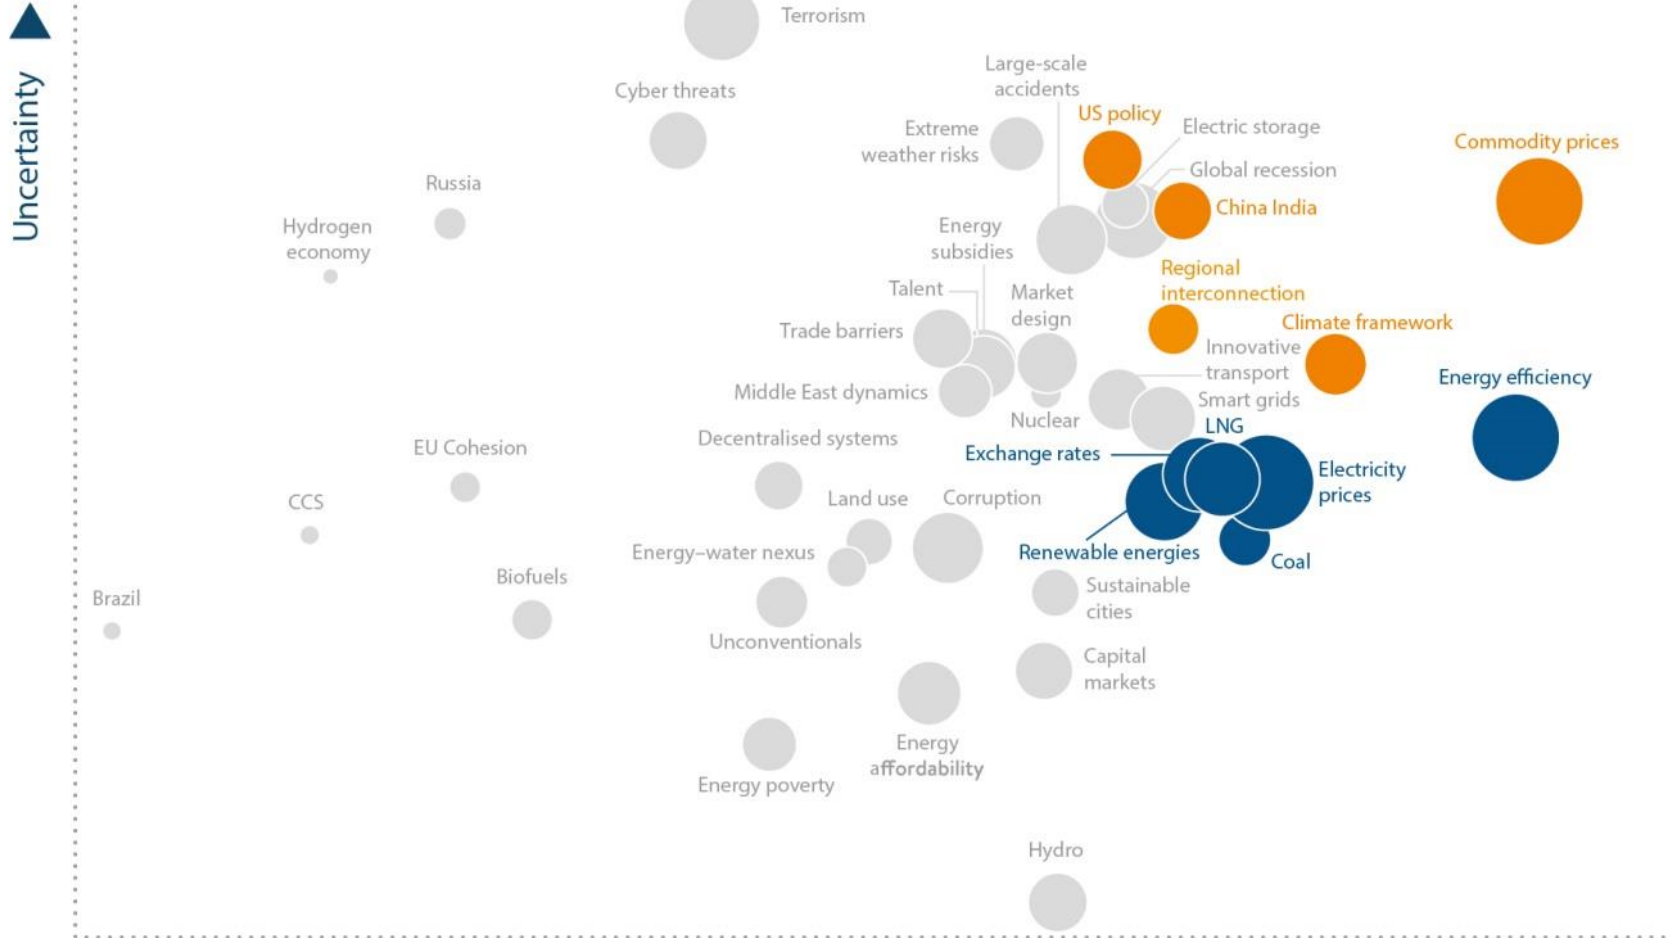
Uncertainty

Terrorism

Cyber threats

Large-scale accidents

US policy

Electric storage

Commodity prices

Extreme weather risks

Global recession

China India

Russia

Hydrogen economy

Energy subsidies

Regional interconnection

Talent

Market design

Climate framework

Trade barriers

Innovative transport

Energy efficiency

Middle East dynamics

Smart grids

Nuclear

LNG

Decentralised systems

Exchange rates

EU Cohesion

Electricity prices

CCS

Land use

Corruption

Renewable energies

Coal

Energy–water nexus

Sustainable cities

Biofuels

Brazil

Unconventionals

Capital markets

Energy affordability

Energy poverty

Hydro